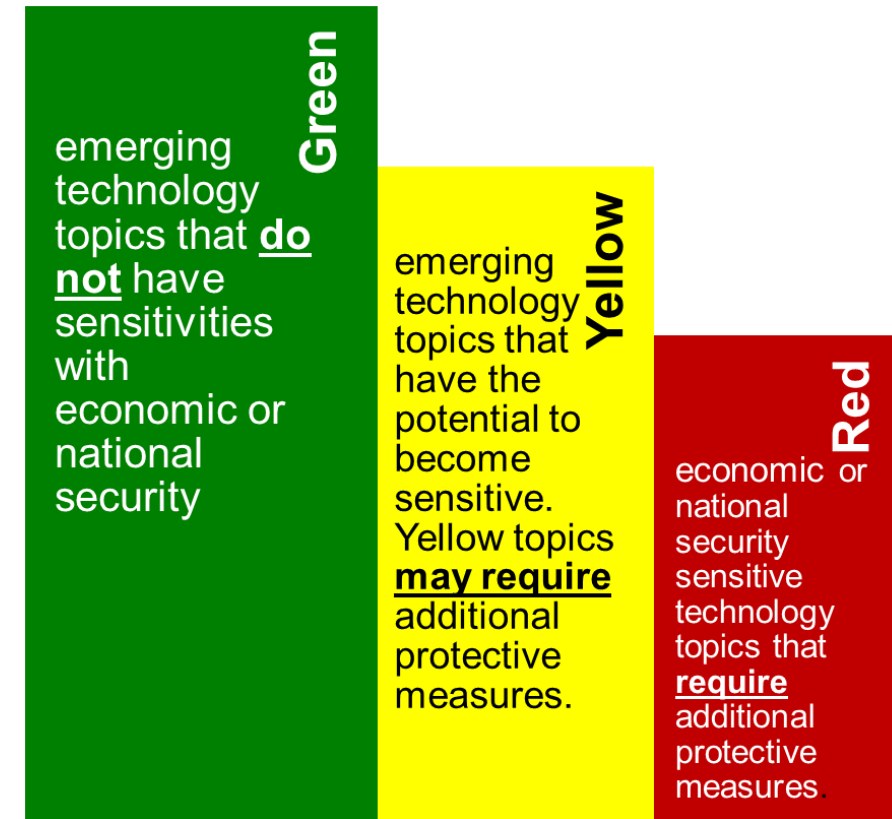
Green

emerging technology topics that **do not** have sensitivities with economic or national security

Yellow

emerging technology topics that have the potential to become sensitive. Yellow topics **may require** additional protective measures.

Red

economic or national security sensitive technology topics that **require** additional protective measures.